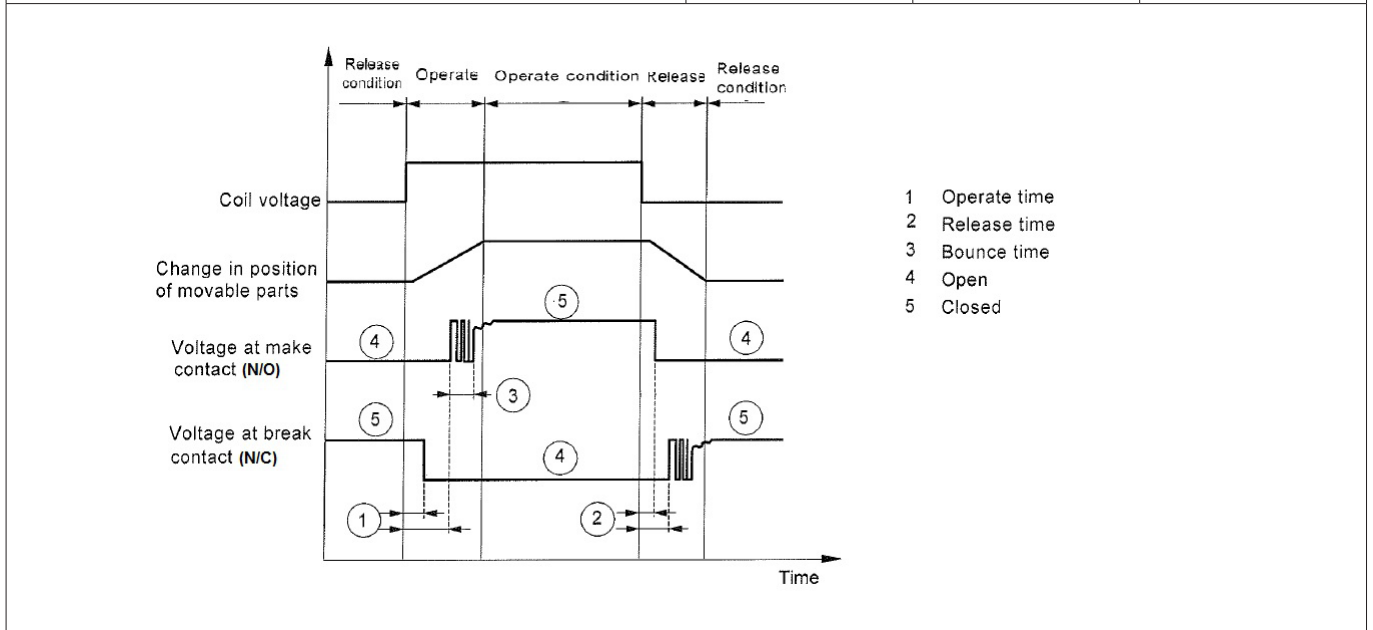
Release condition

Operate

Operate condition

Release

Release condition

Coil voltage

Change in position of movable parts

Voltage at make contact (N/O)

Voltage at break contact (N/C)

5

4

3

4

5

4

5

1

2

Time

1 Operate time
2 Release time
3 Bounce time
4 Open
5 Closed